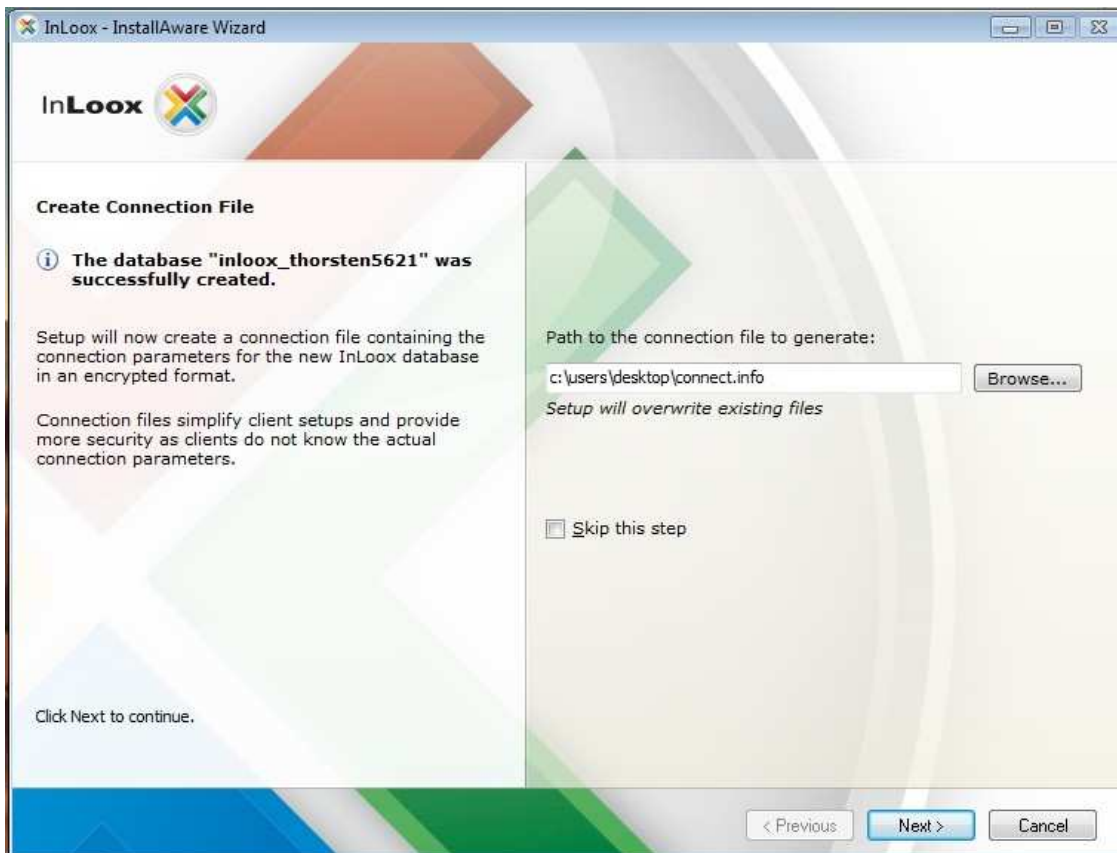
InLoox - InstallAware Wizard

InLoox

Create Connection File

The database "inloox_thorsten5621" was successfully created.

Setup will now create a connection file containing the connection parameters for the new InLoox database in an encrypted format.

Connection files simplify client setups and provide more security as clients do not know the actual connection parameters.

Path to the connection file to generate:

c:\users\desktop\connect.info

Browse...

Setup will overwrite existing files

Skip this step

Click Next to continue.

< Previous

Next >

Cancel